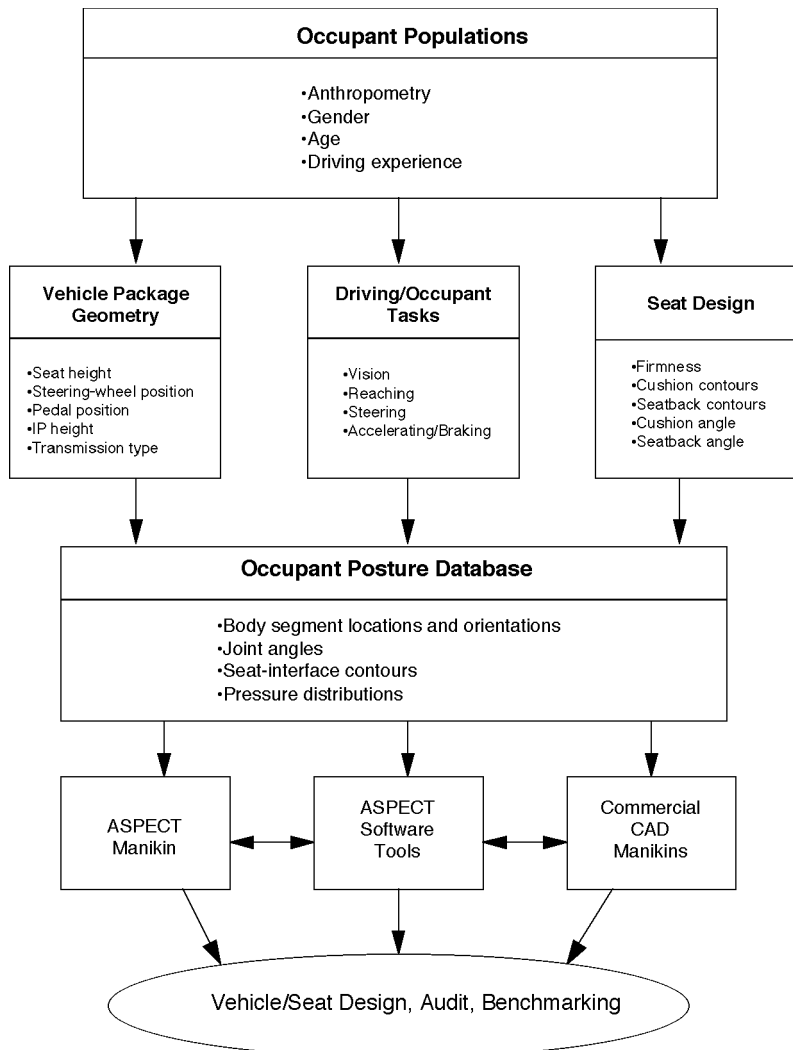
Occupant Populations

•Anthropometry
•Gender
•Age
•Driving experience

Vehicle Package Geometry

•Seat height
•Steering-wheel position
•Pedal position
•IP height
•Transmission type

Driving/Occupant Tasks

•Vision
•Reaching
•Steering
•Accelerating/Braking

Seat Design

•Firmness
•Cushion contours
•Seatback contours
•Cushion angle
•Seatback angle

Occupant Posture Database

•Body segment locations and orientations
•Joint angles
•Seat-interface contours
•Pressure distributions

ASPECT Manikin

ASPECT Software Tools

Commercial CAD Manikins

Vehicle/Seat Design, Audit, Benchmarking